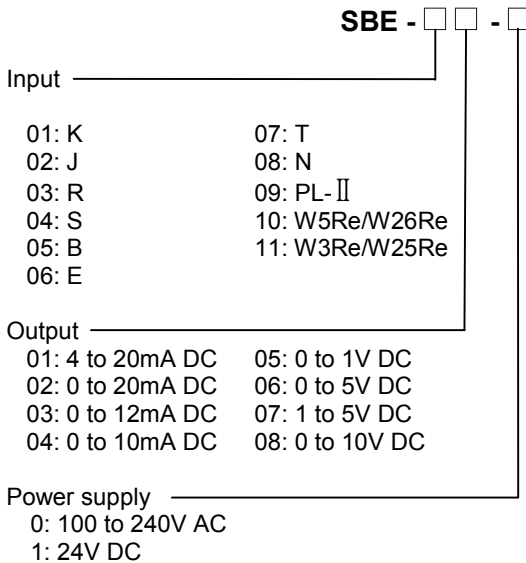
SBE - □□ - □

Input

01: K
02: J
03: R
04: S
05: B
06: E

07: T
08: N
09: PL-Ⅱ
10: W5Re/W26Re
11: W3Re/W25Re

Output

01: 4 to 20mA DC
02: 0 to 20mA DC
03: 0 to 12mA DC
04: 0 to 10mA DC

05: 0 to 1V DC
06: 0 to 5V DC
07: 1 to 5V DC
08: 0 to 10V DC

Power supply
0: 100 to 240V AC
1: 24V DC